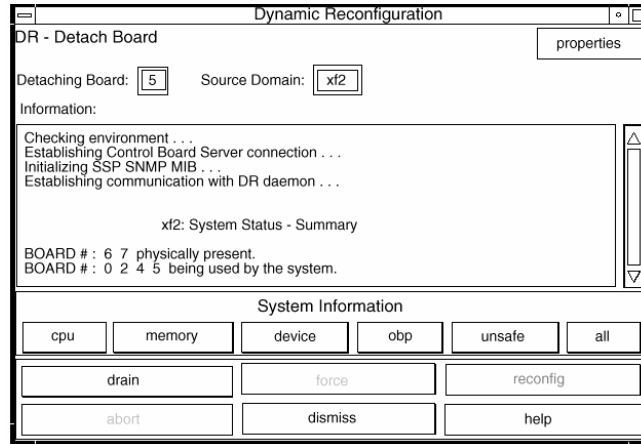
Dynamic Reconfiguration

DR - Detach Board

properties

Detaching Board: 5 Source Domain: xf2

Information:

Checking environment . . .
Establishing Control Board Server connection . . .
Initializing SSP SNMP MIB . . .
Establishing communication with DR daemon . . .

xf2: System Status - Summary

BOARD # : 6 7 physically present.
BOARD # : 0 2 4 5 being used by the system.

System Information

cpu memory device obp unsafe all

drain force reconfig

abort dismiss help